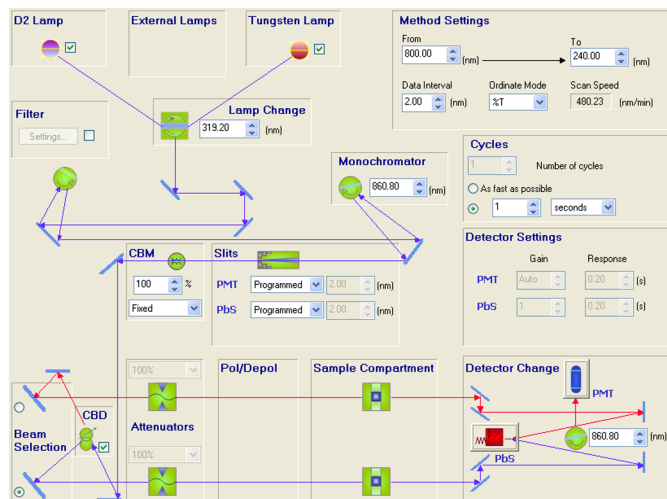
D2 Lamp

External Lamps

Tungsten Lamp

Method Settings

From
800.00 (nm)

To
240.00 (nm)

Data Interval
2.00 (nm)

Ordinate Mode
%T

Scan Speed
480.23 (nm/min)

Filter
Settings...

Lamp Change
319.20 (nm)

Cycles
1 Number of cycles
As fast as possible
1 seconds

Monochromator
860.80 (nm)

Detector Settings
Gain Response
PMT Auto 0.20 (s)
PbS 1 0.20 (s)

CBM
100 %
Fixed

Slits
PMT Programmed 2.00 (nm)
PbS Programmed 2.00 (nm)

100%

Pol/Depol

Sample Compartment

Detector Change

PMT

Beam Selection

CBD

Attenuators

100%

860.80 (nm)

PbS